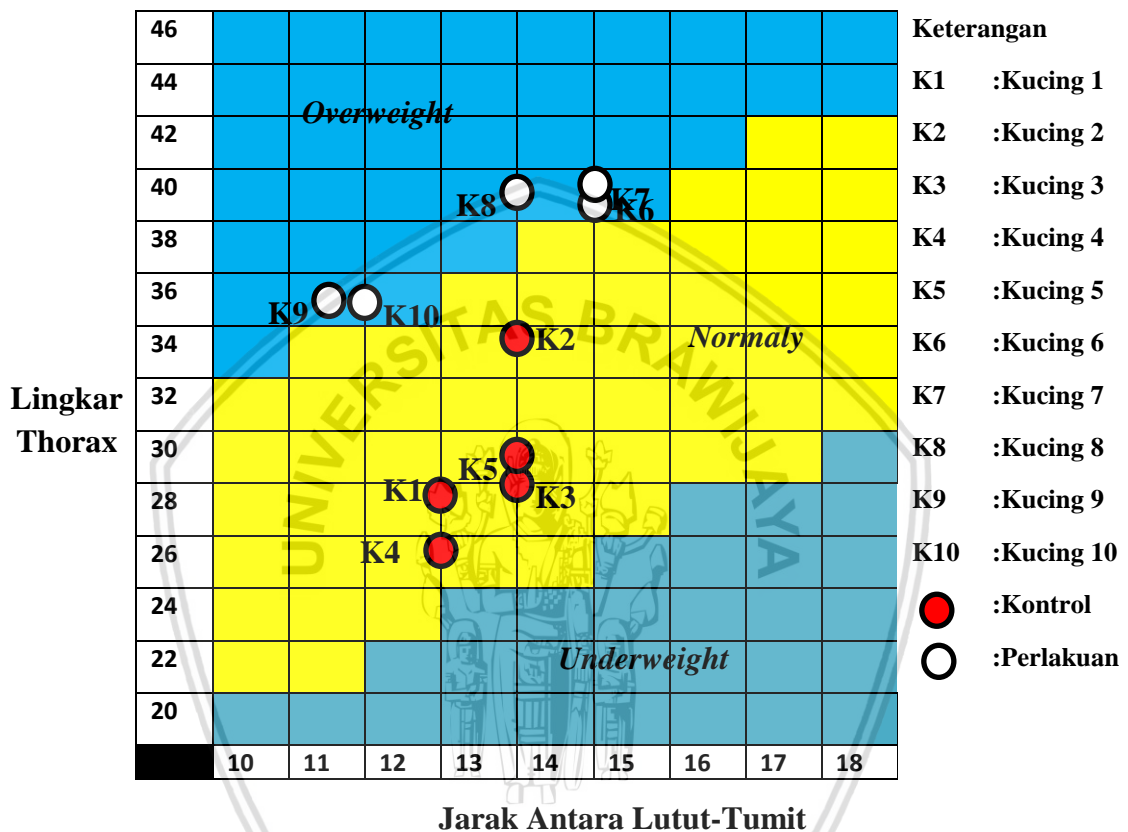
Lingkar Thorax

| 46 | | | | | | | | | |
|---|---|---|---|---|---|---|---|---|---|
| 44 | | | | | | | | | |
| 42 | | | | | | | | | |
| 40 | | | | | | | | | |
| 38 | | | | | | | | | |
| 36 | | | | | | | | | |
| 34 | | | | | | | | | |
| 32 | | | | | | | | | |
| 30 | | | | | | | | | |
| 28 | | | | | | | | | |
| 26 | | | | | | | | | |
| 24 | | | | | | | | | |
| 22 | | | | | | | | | |
| 20 | | | | | | | | | |
| | 10 | 11 | 12 | 13 | 14 | 15 | 16 | 17 | 18 |

Overweight
Normaly
Underweight

K8 K7 K6
K9 K10
K2
K5
K1 K3
K4

Jarak Antara Lutut-Tumit

Keterangan
K1 :Kucing 1
K2 :Kucing 2
K3 :Kucing 3
K4 :Kucing 4
K5 :Kucing 5
K6 :Kucing 6
K7 :Kucing 7
K8 :Kucing 8
K9 :Kucing 9
K10 :Kucing 10
:Kontrol
:Perlakuan

UNIVERSITAS BRAWIJAYA